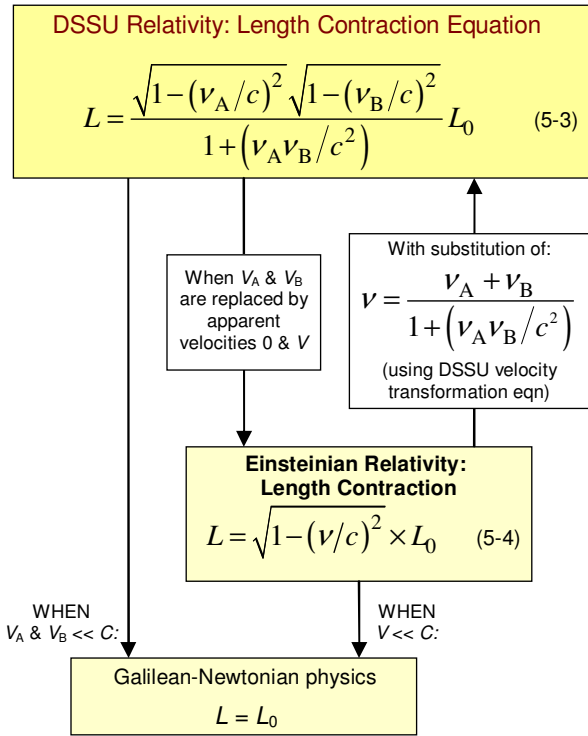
DSSU Relativity: Length Contraction Equation

$L = \frac{\sqrt{1-(v_A/c)^2}\sqrt{1-(v_B/c)^2}}{1+(v_A v_B/c^2)} L_0$ (5-3)

When $V_A$ & $V_B$ are replaced by apparent velocities 0 & $V$

With substitution of:

$v = \frac{v_A + v_B}{1+(v_A v_B/c^2)}$

(using DSSU velocity transformation eqn)

Einsteinian Relativity: Length Contraction

$L = \sqrt{1-(v/c)^2} \times L_0$ (5-4)

WHEN $V_A$ & $V_B$ << $C$:

WHEN $V$ << $C$:

Galilean-Newtonian physics

$L = L_0$